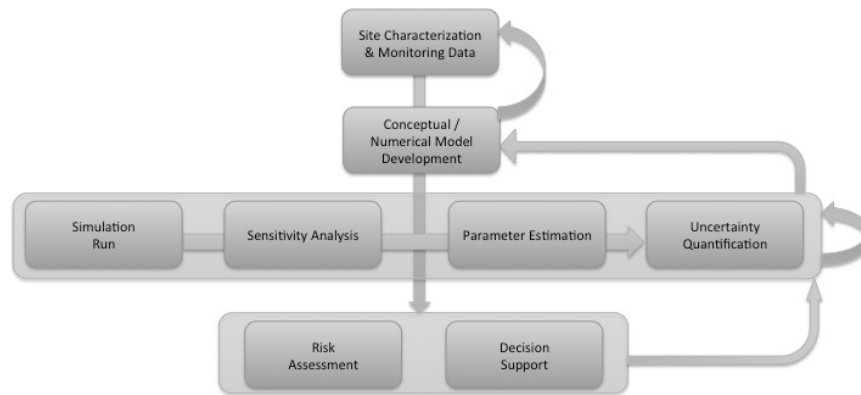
Site Characterization & Monitoring Data

Conceptual / Numerical Model Development

Simulation Run

Sensitivity Analysis

Parameter Estimation

Uncertainty Quantification

Risk Assessment

Decision Support